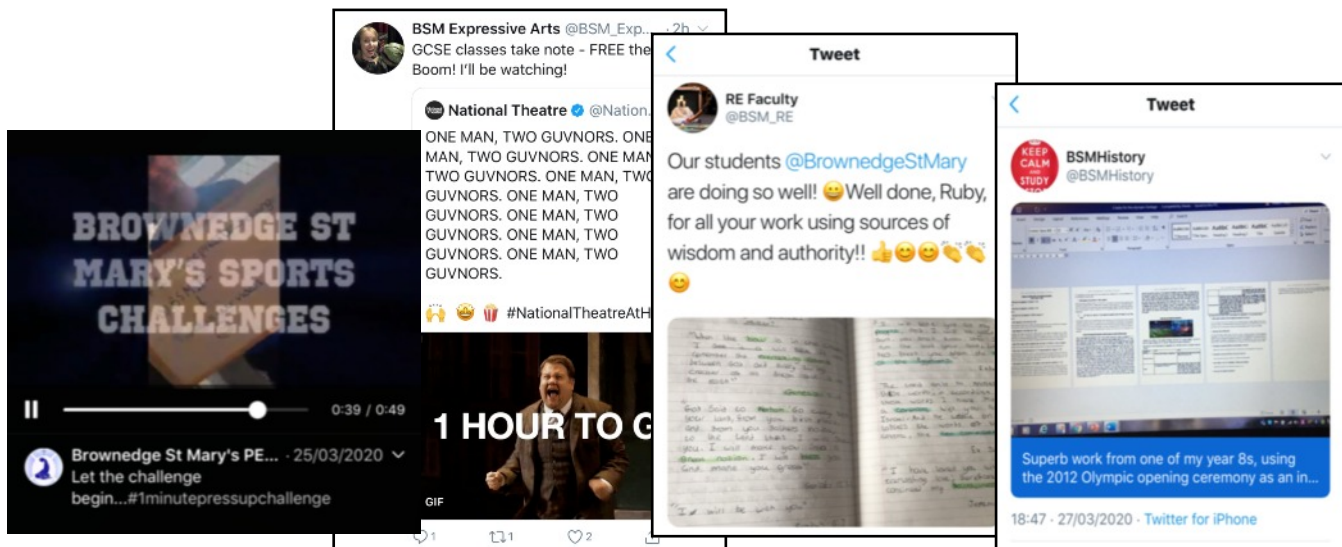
BROWNEDGE ST MARY'S SPORTS CHALLENGES

0:39 / 0:49

Brownedge St Mary's PE... · 25/03/2020
Let the challenge begin...#1minutepressupchallenge

BSM Expressive Arts @BSM_Exp... · 2h
GCSE classes take note - FREE the
Boom! I'll be watching!

National Theatre @Nation...
ONE MAN, TWO GUVNORS. ONE MAN, TWO GUVNORS. ONE MAN, TWO GUVNORS. ONE MAN, TWO GUVNORS. ONE MAN, TWO GUVNORS. ONE MAN, TWO GUVNORS. ONE MAN, TWO GUVNORS. ONE MAN, TWO GUVNORS.

🙌 🤩 🍿 #NationalTheatreAtH

1 HOUR TO G
GIF

1 1 2

Tweet

RE Faculty
@BSM_RE

Our students @BrownedgeStMary are doing so well! 😀Well done, Ruby, for all your work using sources of wisdom and authority!! 👍😊😊👏👏😊

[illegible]

Tweet

KEEP CALM AND STUDY
BSMHistory
@BSMHistory

Superb work from one of my year 8s, using the 2012 Olympic opening ceremony as an in...

18:47 · 27/03/2020 · Twitter for iPhone